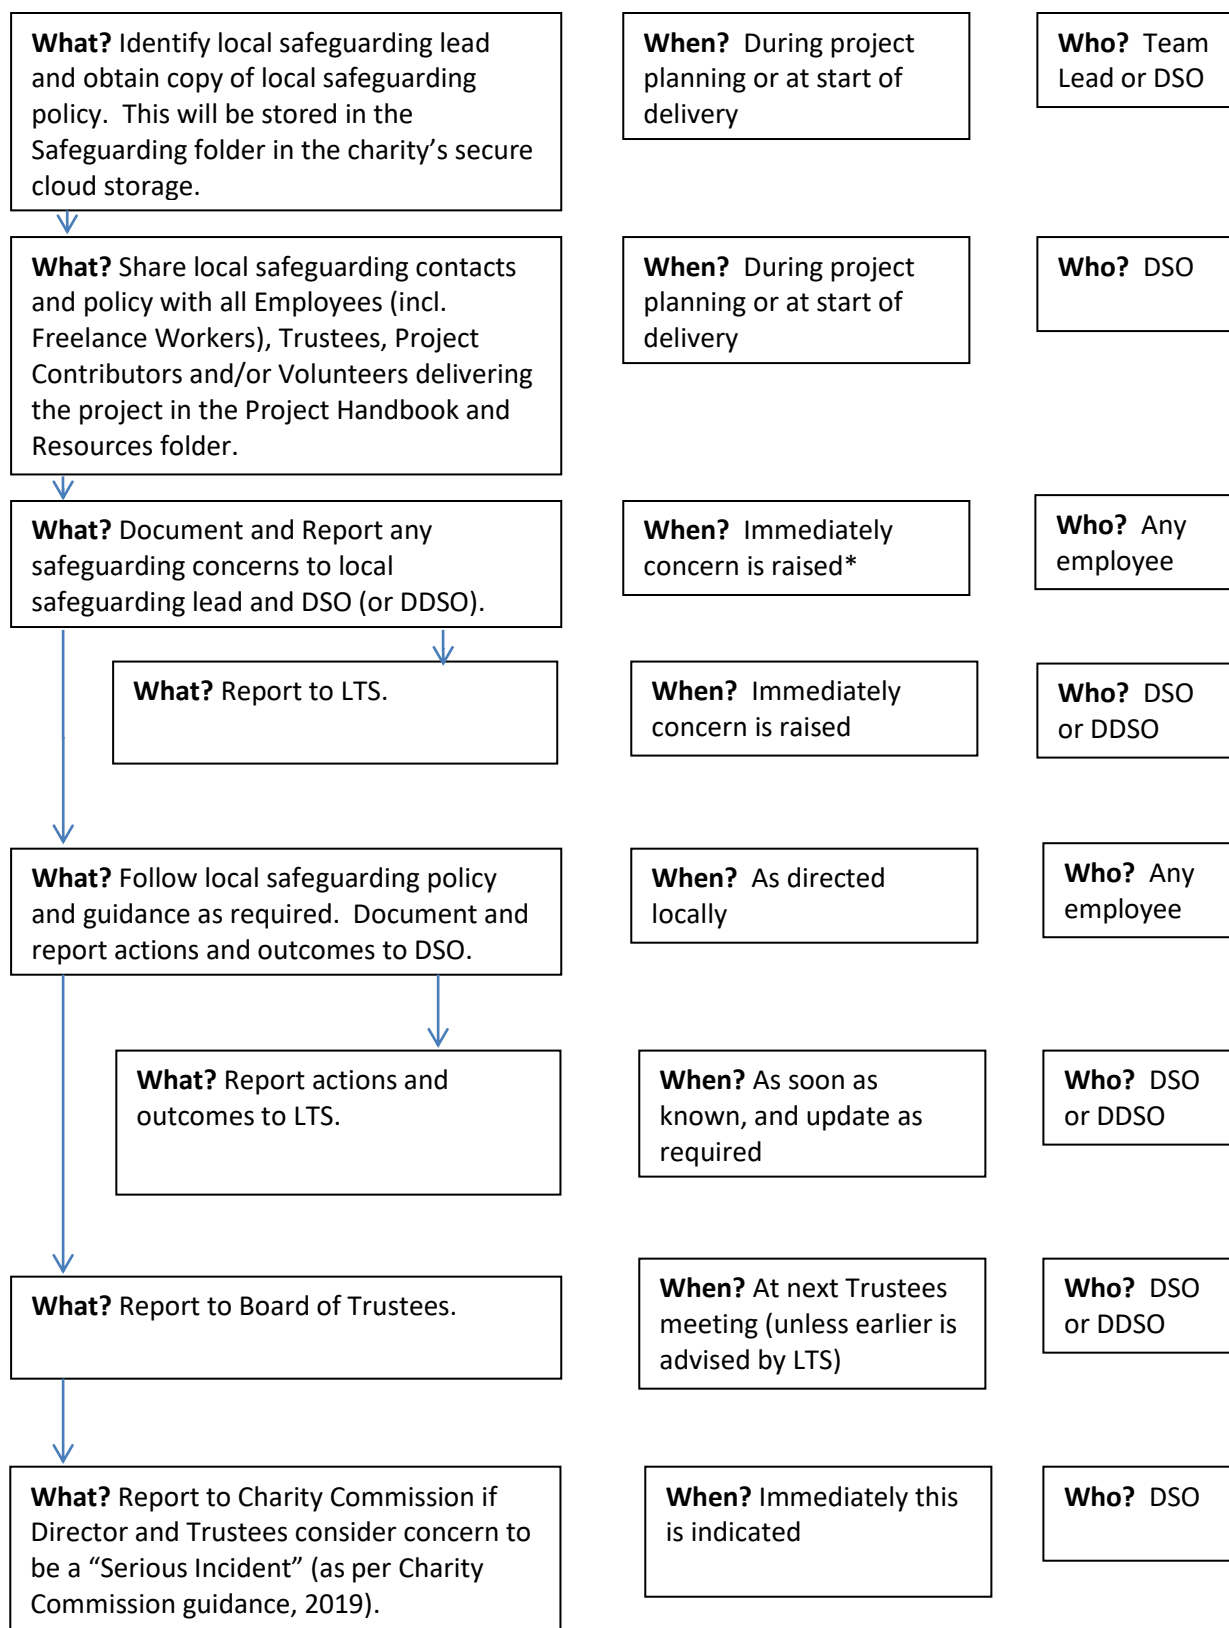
**What?** Identify local safeguarding lead and obtain copy of local safeguarding policy. This will be stored in the Safeguarding folder in the charity's secure cloud storage.

**When?** During project planning or at start of delivery

**Who?** Team Lead or DSO

**What?** Share local safeguarding contacts and policy with all Employees (incl. Freelance Workers), Trustees, Project Contributors and/or Volunteers delivering the project in the Project Handbook and Resources folder.

**When?** During project planning or at start of delivery

**Who?** DSO

**What?** Document and Report any safeguarding concerns to local safeguarding lead and DSO (or DDSO).

**When?** Immediately concern is raised*

**Who?** Any employee

**What?** Report to LTS.

**When?** Immediately concern is raised

**Who?** DSO or DDSO

**What?** Follow local safeguarding policy and guidance as required. Document and report actions and outcomes to DSO.

**When?** As directed locally

**Who?** Any employee

**What?** Report actions and outcomes to LTS.

**When?** As soon as known, and update as required

**Who?** DSO or DDSO

**What?** Report to Board of Trustees.

**When?** At next Trustees meeting (unless earlier is advised by LTS)

**Who?** DSO or DDSO

**What?** Report to Charity Commission if Director and Trustees consider concern to be a "Serious Incident" (as per Charity Commission guidance, 2019).

**When?** Immediately this is indicated

**Who?** DSO